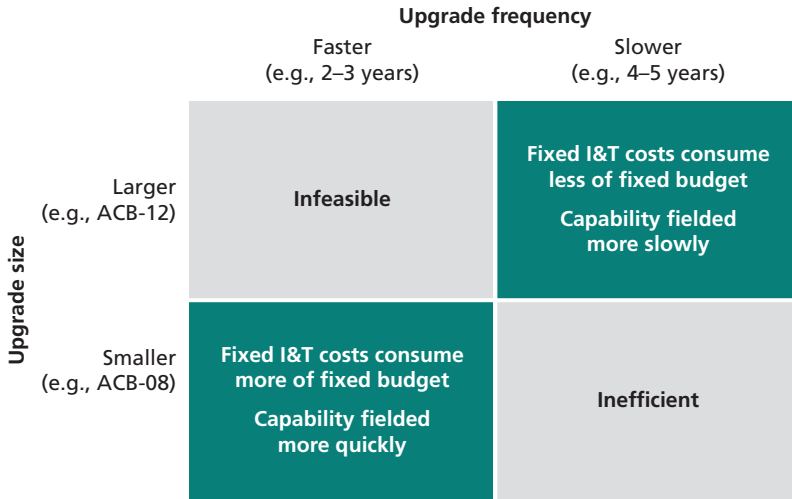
Upgrade frequency

Faster (e.g., 2–3 years)

Slower (e.g., 4–5 years)

Upgrade size

Larger (e.g., ACB-12)

Infeasible

Fixed I&T costs consume less of fixed budget

Capability fielded more slowly

Smaller (e.g., ACB-08)

Fixed I&T costs consume more of fixed budget

Capability fielded more quickly

Inefficient